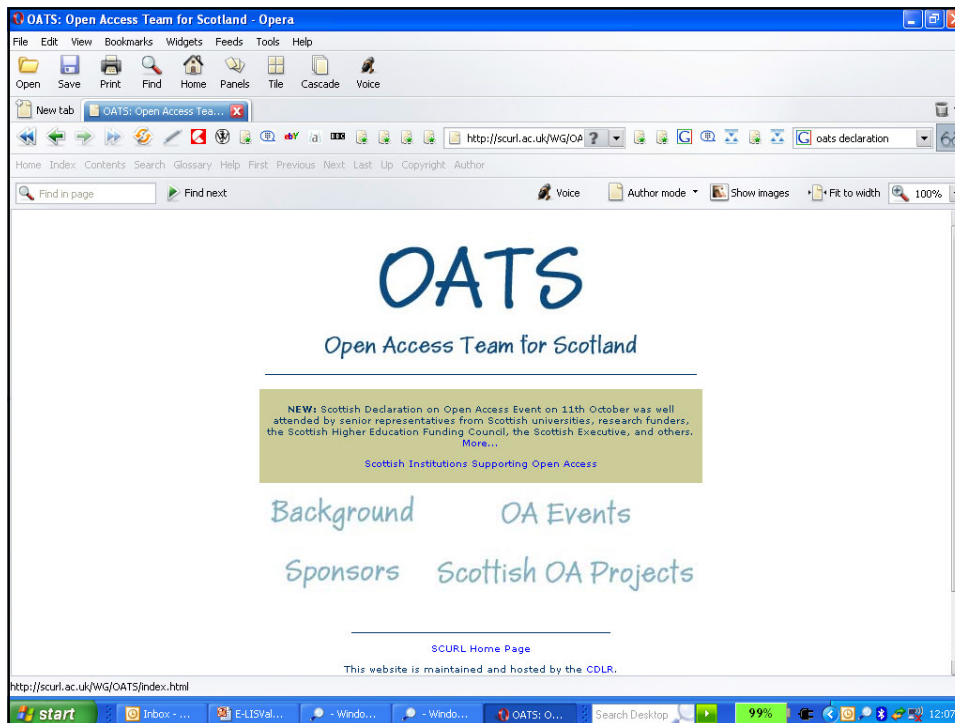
OATS: Open Access Team for Scotland - Opera

File Edit View Bookmarks Widgets Feeds Tools Help

Open Save Print Find Home Panels Tile Cascade Voice

New tab OATS: Open Access Tea...

http://scurl.ac.uk/WG/OA

oats declaration

Home Index Contents Search Glossary Help First Previous Next Last Up Copyright Author

Find in page Find next Voice Author mode Show images Fit to width 100%

OATS

Open Access Team for Scotland

NEW: Scottish Declaration on Open Access Event on 11th October was well attended by senior representatives from Scottish universities, research funders, the Scottish Higher Education Funding Council, the Scottish Executive, and others. More...

Scottish Institutions Supporting Open Access

Background OA Events

Sponsors Scottish OA Projects

SCURL Home Page

This website is maintained and hosted by the CDLR.

http://scurl.ac.uk/WG/OATS/index.html

start Inbox - ... E-LISVal... - Windo... - Windo... OATS: O... Search Desktop 99% 12:07